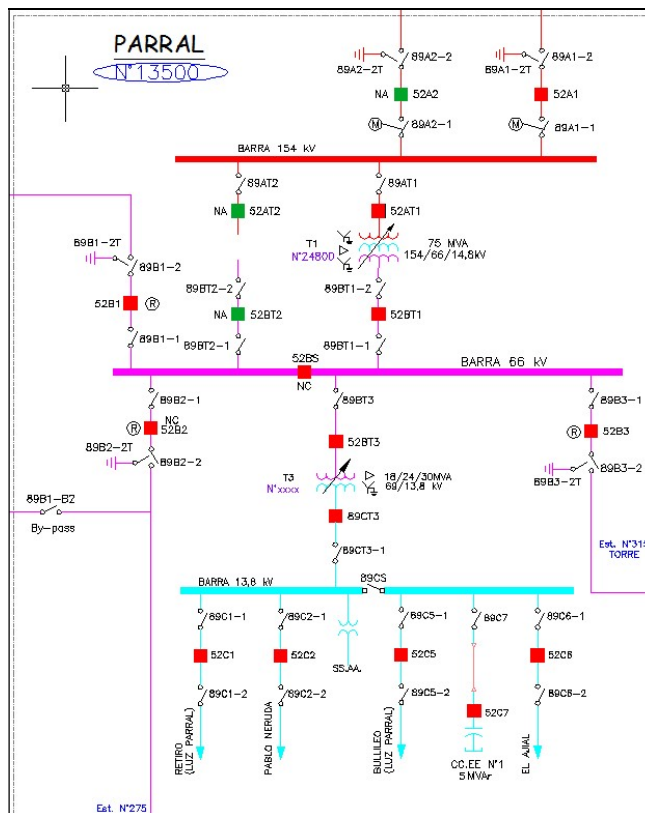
PARRAL
N°13500

89A2–2T
89A2–2
NA
52A2
89A2–1

89A1–2T
89A1–2
52A1
89A1–1

BARRA 154 kV

89AT2
NA
52AT2

89AT1
52AT1
T1
N°24800
75 MVA
154/66/14,8kV

89B1–2T
89B1–2
52B1
89B1–1

89BT2–2
NA
52BT2
89BT2–1

89BT1–2
52BT1
89BT1–1

52BS
NC
BARRA 66 kV

89B2–1
NC
52B2
89B2–2T
89B2–2

89BT3
52BT3
T3
N°xxxx
18/24/30MVA
66/13,8 kV
89CT3
89CT3–1

89B3–1
52B3
89B3–2T
89B3–2
Est. N°31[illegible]
TORRE

89B1–B2
By–pass

BARRA 13,8 kV
89CS

89C1–1
52C1
89C1–2
RETIRO (LUZ PARRAL)

89C2–1
52C2
89C2–2
PABLO NERUDA

SSAA.

89C5–1
52C5
89C5–2
BULLILEO (LUZ PARRAL)

89C7
52C7
CC.EE N°1
5 MVAr

89C6–1
52C6
89C6–2
EL AJIAL

Est. N°275